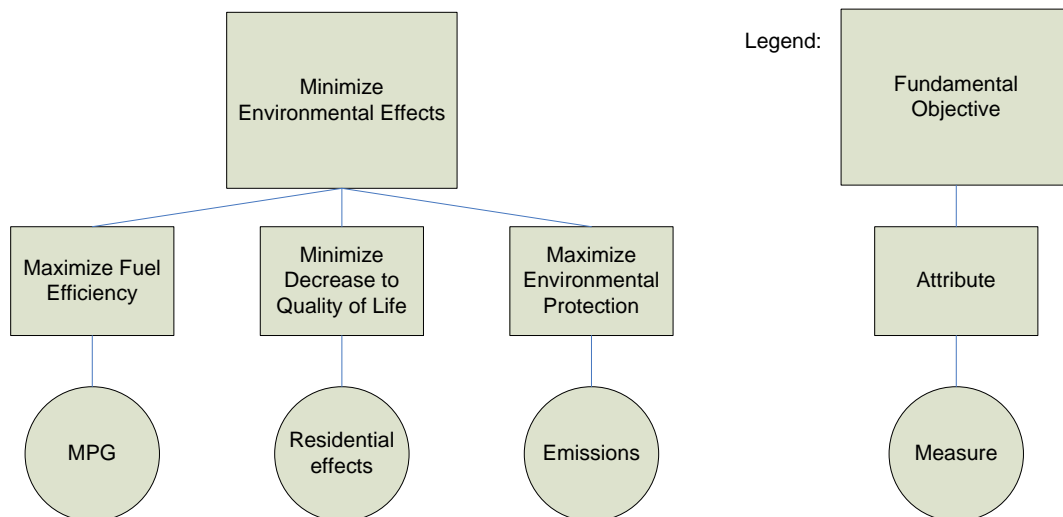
Minimize Environmental Effects

Maximize Fuel Efficiency

Minimize Decrease to Quality of Life

Maximize Environmental Protection

MPG

Residential effects

Emissions

Legend:

Fundamental Objective

Attribute

Measure